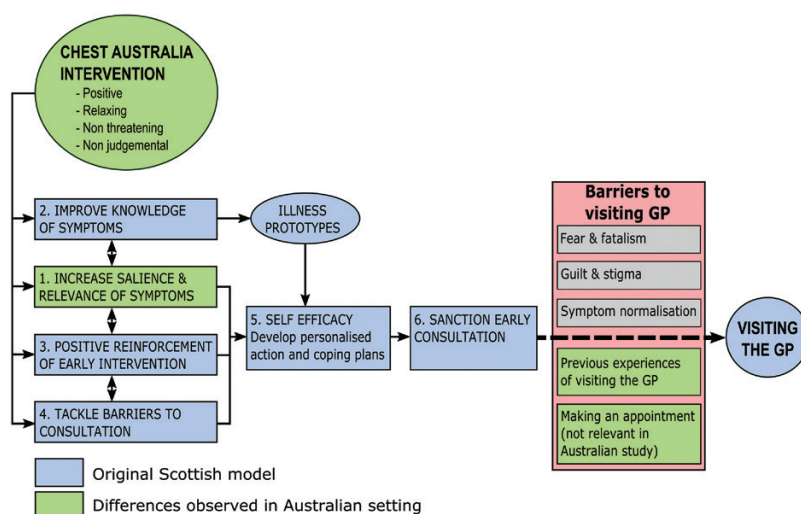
CHEST AUSTRALIA INTERVENTION
- Positive
- Relaxing
- Non threatening
- Non judgemental

2. IMPROVE KNOWLEDGE OF SYMPTOMS

ILLNESS PROTOTYPES

1. INCREASE SALIENCE & RELEVANCE OF SYMPTOMS

3. POSITIVE REINFORCEMENT OF EARLY INTERVENTION

4. TACKLE BARRIERS TO CONSULTATION

5. SELF EFFICACY
Develop personalised action and coping plans

6. SANCTION EARLY CONSULTATION

Barriers to visiting GP

Fear & fatalism

Guilt & stigma

Symptom normalisation

Previous experiences of visiting the GP

Making an appointment (not relevant in Australian study)

VISITING THE GP

Original Scottish model

Differences observed in Australian setting